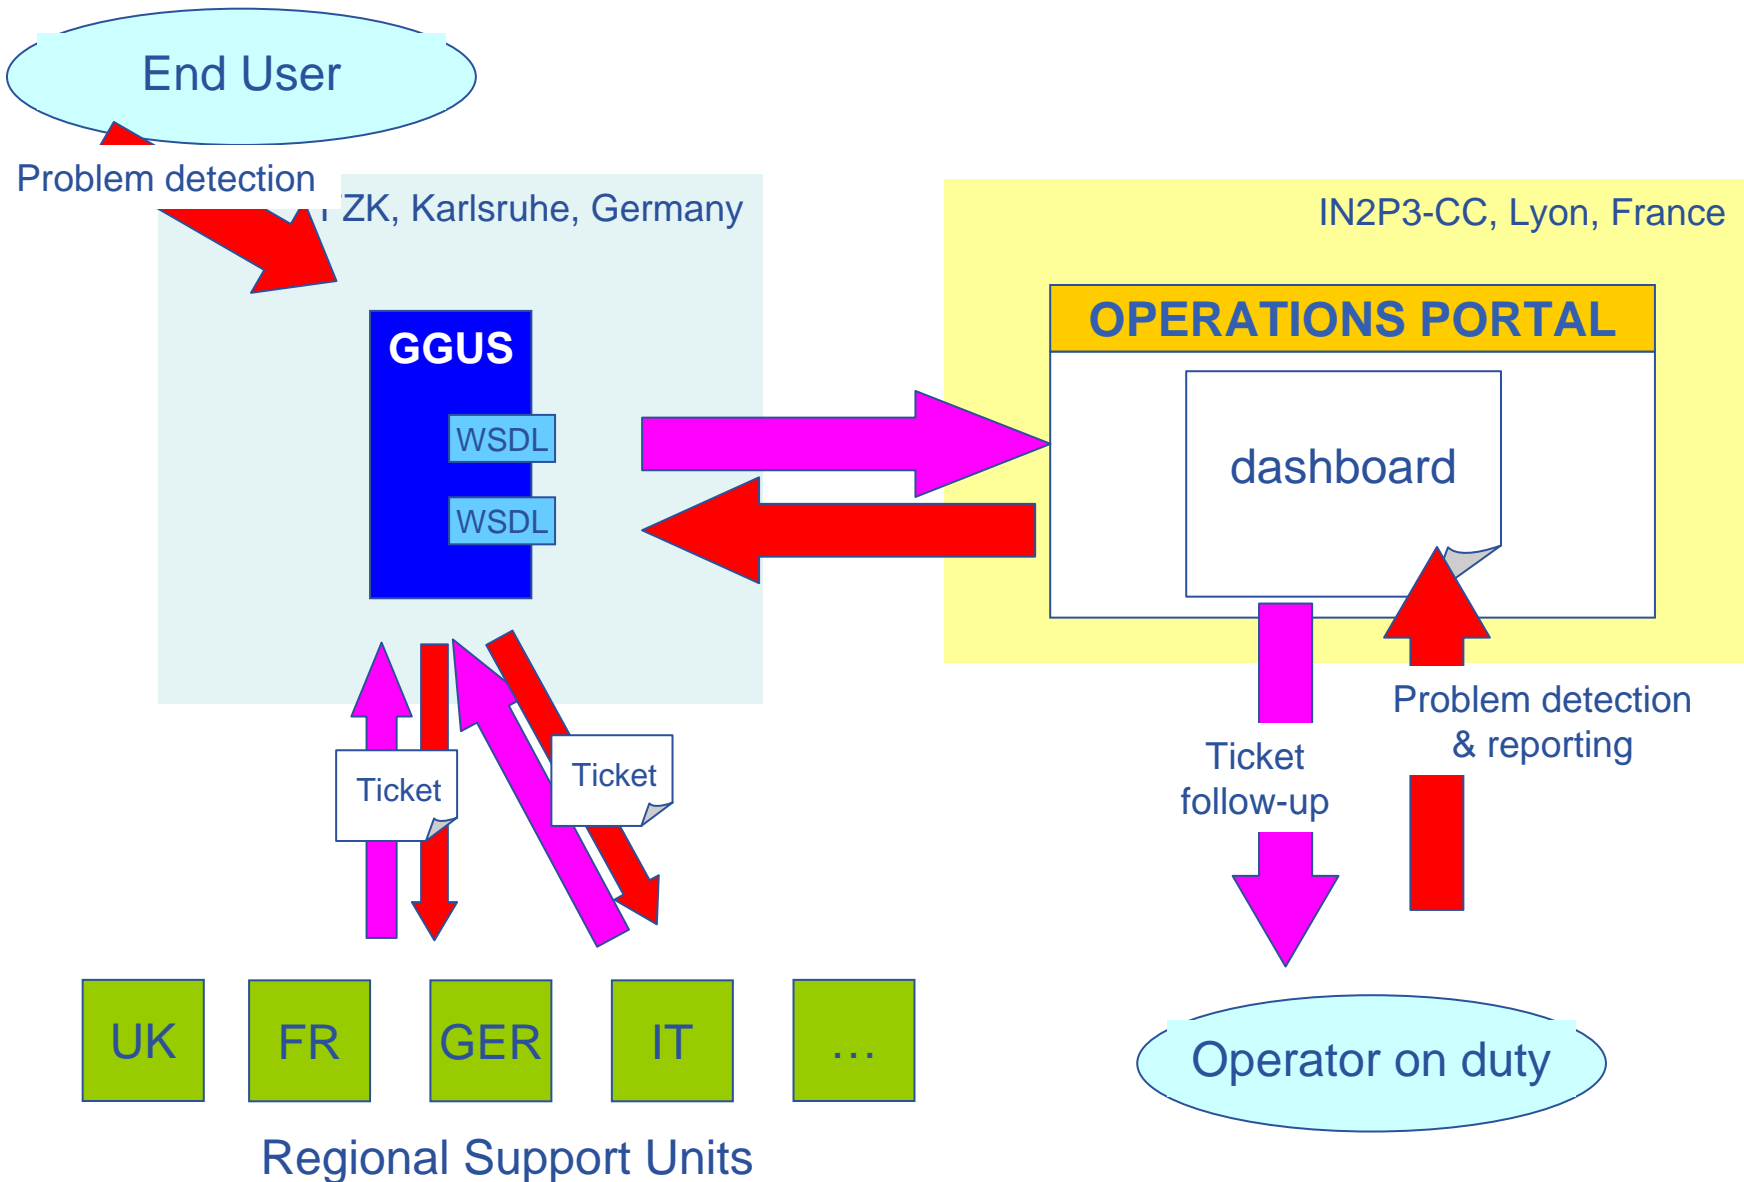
End User

Problem detection

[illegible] ZK, Karlsruhe, Germany

IN2P3-CC, Lyon, France

OPERATIONS PORTAL

GGUS

WSDL

WSDL

dashboard

Ticket

Ticket

Ticket follow-up

Problem detection & reporting

UK

FR

GER

IT

…

Regional Support Units

Operator on duty